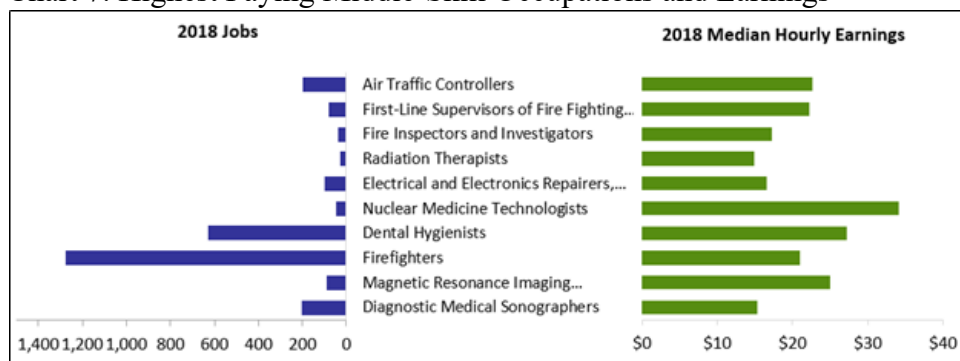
Chart 7: Highest Paying Middle-Skill Occupations and Earnings

2018 Jobs

2018 Median Hourly Earnings

Air Traffic Controllers
First-Line Supervisors of Fire Fighting...
Fire Inspectors and Investigators
Radiation Therapists
Electrical and Electronics Repairers,...
Nuclear Medicine Technologists
Dental Hygienists
Firefighters
Magnetic Resonance Imaging...
Diagnostic Medical Sonographers

1,400 1,200 1,000 800 600 400 200 0

$0 $10 $20 $30 $40